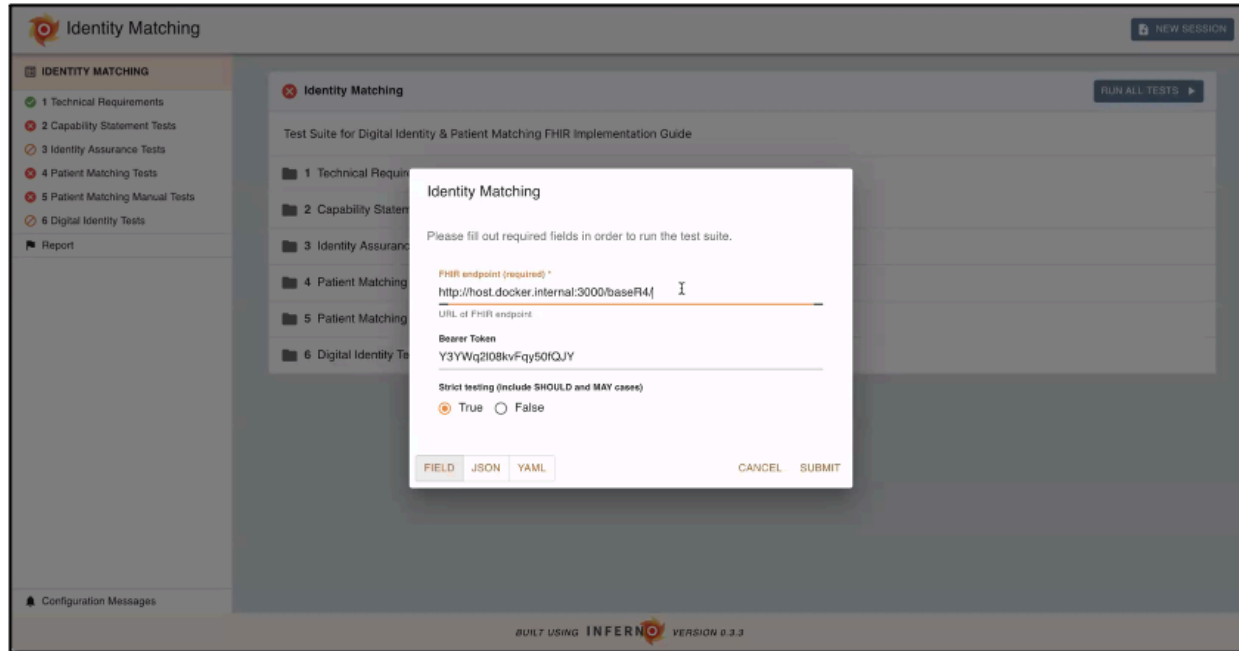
Identity Matching

NEW SESSION

IDENTITY MATCHING
1 Technical Requirements
2 Capability Statement Tests
3 Identity Assurance Tests
4 Patient Matching Tests
5 Patient Matching Manual Tests
6 Digital Identity Tests
Report

Configuration Messages

Identity Matching

RUN ALL TESTS

Test Suite for Digital Identity & Patient Matching FHIR Implementation Guide

1 Technical Requir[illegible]
2 Capability Statem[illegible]
3 Identity Assuranc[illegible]
4 Patient Matching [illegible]
5 Patient Matching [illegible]
6 Digital Identity Te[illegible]

Identity Matching

Please fill out required fields in order to run the test suite.

FHIR endpoint (required) *
http://host.docker.internal:3000/baseR4/
URL of FHIR endpoint

Bearer Token
Y3YWq2I08kvFqy50fQJY

Strict testing (include SHOULD and MAY cases)
True False

FIELD JSON YAML

CANCEL SUBMIT

BUILT USING INFERNO VERSION 0.3.3